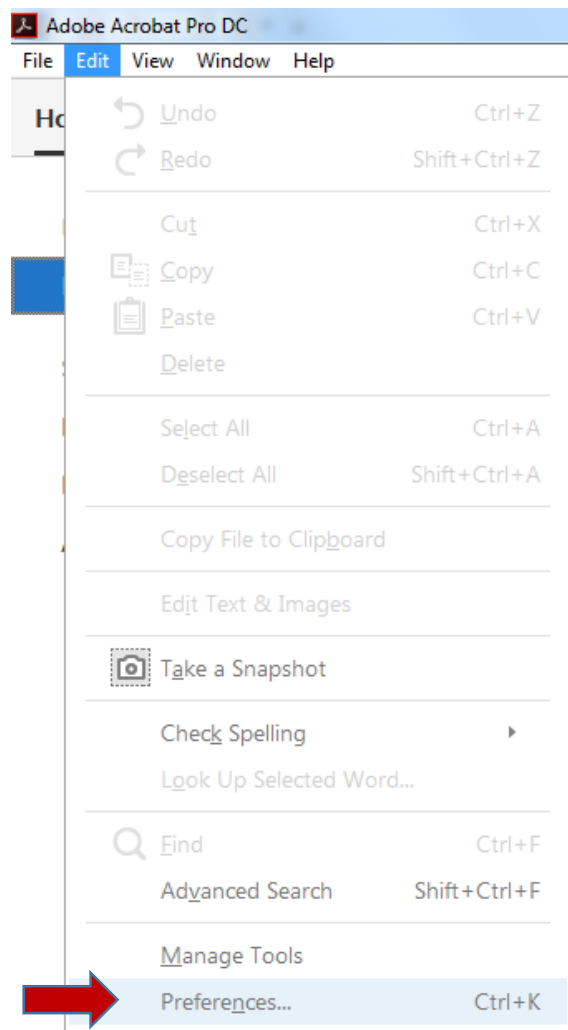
Adobe Acrobat Pro DC
File Edit View Window Help
Ho
Undo Ctrl+Z
Redo Shift+Ctrl+Z
Cut Ctrl+X
Copy Ctrl+C
Paste Ctrl+V
Delete
Select All Ctrl+A
Deselect All Shift+Ctrl+A
Copy File to Clipboard
Edit Text & Images
Take a Snapshot
Check Spelling
Look Up Selected Word...
Find Ctrl+F
Advanced Search Shift+Ctrl+F
Manage Tools
Preferences... Ctrl+K